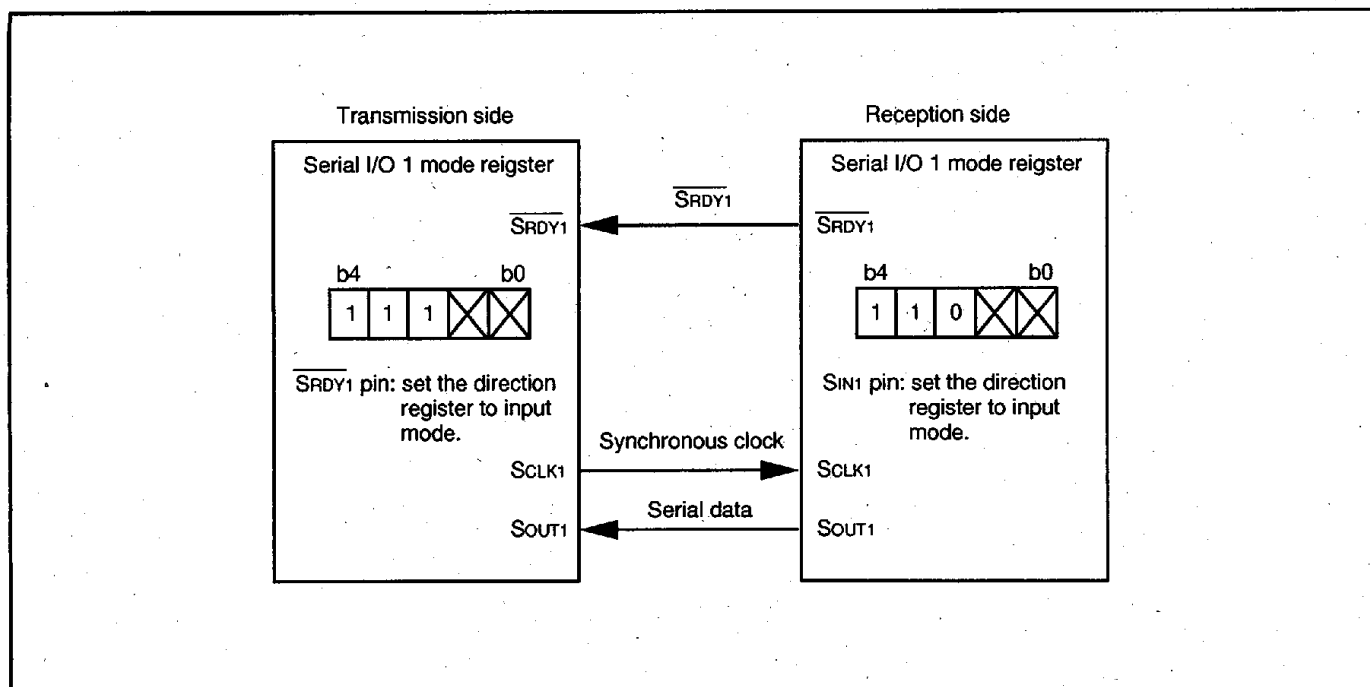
Transmission side

Serial I/O 1 mode reigster

$\overline{\text{SRDY1}}$

b4 b0

| 1 | 1 | 1 | X | X |
|---|---|---|---|---|

$\overline{\text{SRDY1}}$ pin: set the direction register to input mode.

SCLK1

SOUT1

$\overline{\text{SRDY1}}$

Synchronous clock

Serial data

Reception side

Serial I/O 1 mode reigster

$\overline{\text{SRDY1}}$

b4 b0

| 1 | 1 | 0 | X | X |
|---|---|---|---|---|

SIN1 pin: set the direction register to input mode.

SCLK1

SOUT1